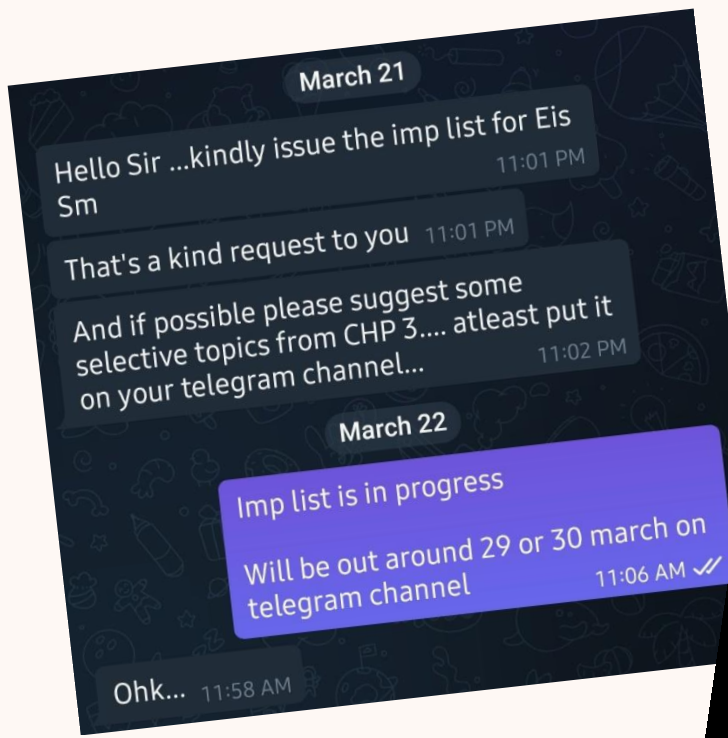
March 21

Hello Sir ...kindly issue the imp list for Eis Sm 11:01 PM

That's a kind request to you 11:01 PM

And if possible please suggest some selective topics from CHP 3.... atleast put it on your telegram channel... 11:02 PM

March 22

Imp list is in progress

Will be out around 29 or 30 march on telegram channel 11:06 AM

Ohk... 11:58 AM